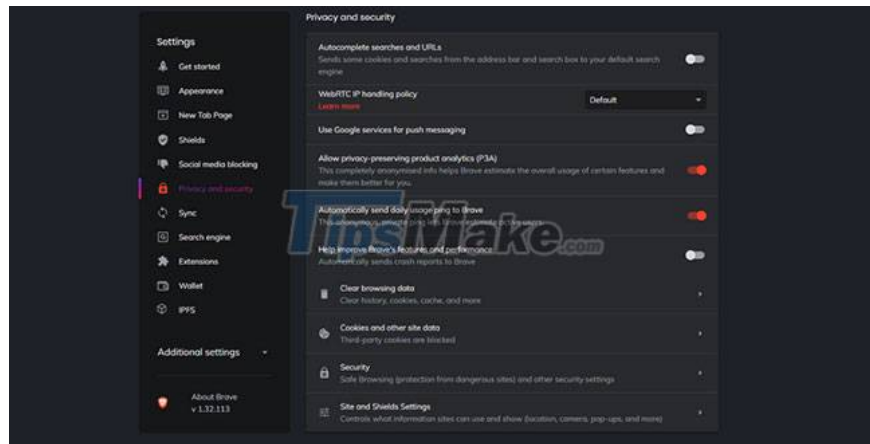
Settings

Get started

Appearance

New Tab Page

Shields

Social media blocking

Privacy and security

Sync

Search engine

Extensions

Wallet

IPFS

Additional settings

About Brave
v 1.32.113

Privacy and security

Autocomplete searches and URLs
Sends some cookies and searches from the address bar and search box to your default search engine

WebRTC IP handling policy
Learn more

Default

Use Google services for push messaging

Allow privacy-preserving product analytics (P3A)
This completely anonymised info helps Brave estimate the overall usage of certain features and make them better for you.

Automatically send daily usage ping to Brave
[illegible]

Help improve Brave's features and performance
Automatically sends crash reports to Brave

TipsMake.com

Clear browsing data
Clear history, cookies, cache, and more

Cookies and other site data
Third-party cookies are blocked

Security
Safe Browsing (protection from dangerous sites) and other security settings

Site and Shields Settings
Controls what information sites can use and show (location, camera, pop-ups, and more)